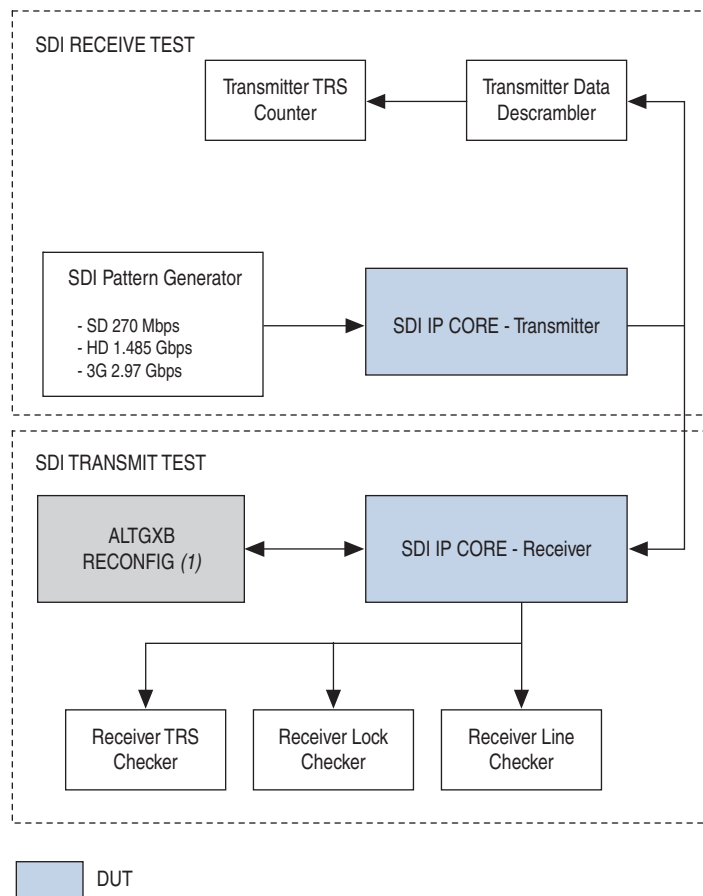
SDI RECEIVE TEST

Transmitter TRS Counter

Transmitter Data Descrambler

SDI Pattern Generator

- SD 270 Mbps
- HD 1.485 Gbps
- 3G 2.97 Gbps

SDI IP CORE - Transmitter

SDI TRANSMIT TEST

ALTGXB RECONFIG (1)

SDI IP CORE - Receiver

Receiver TRS Checker

Receiver Lock Checker

Receiver Line Checker

DUT